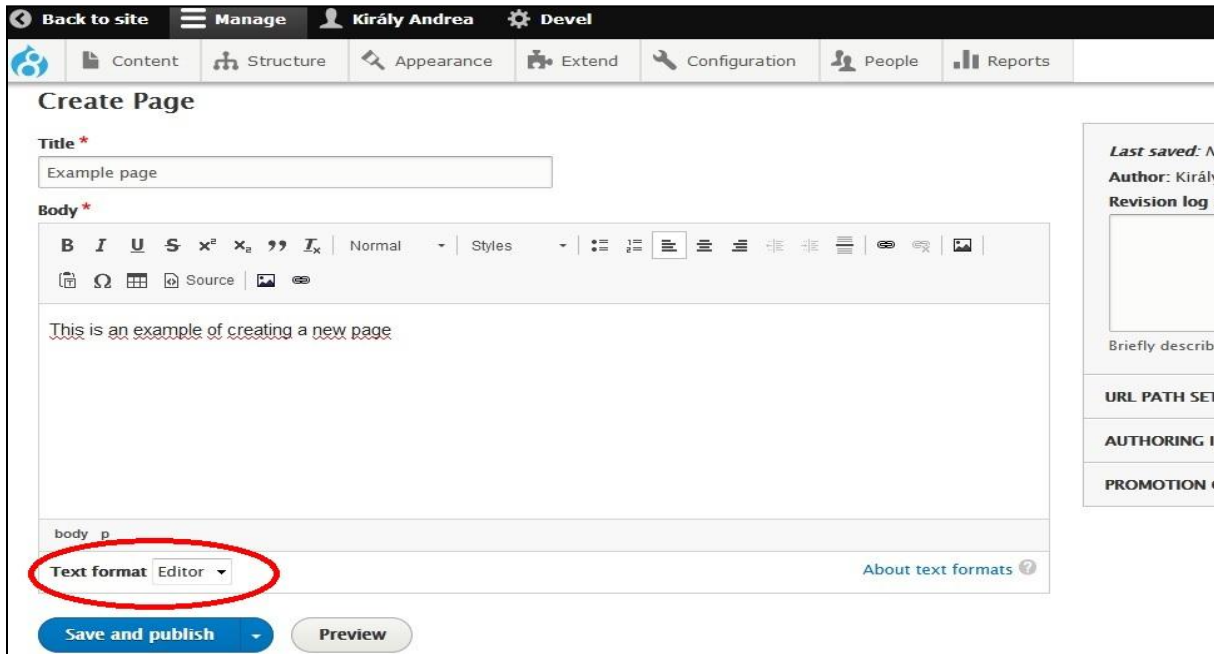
Back to site Manage Király Andrea Devel

Content Structure Appearance Extend Configuration People Reports

Create Page

Title *

Example page

Body *

B I U S $x^2$ $x_2$ ”” $I_x$ Normal Styles

Source

This is an example of creating a new page

body p

Text format Editor

About text formats

Save and publish Preview

Last saved: N

Author: Király

Revision log

Briefly describ

URL PATH SET

AUTHORING I

PROMOTION